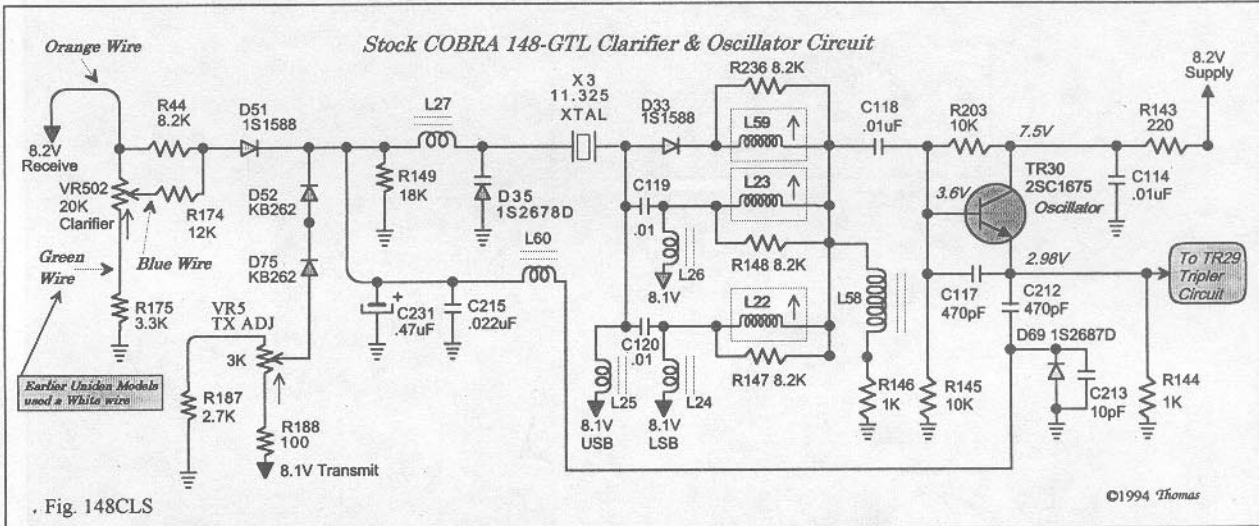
Stock COBRA 148-GTL Clarifier & Oscillator Circuit

Orange Wire

8.2V Receive

VR502 20K Clarifier

R44 8.2K

R174 12K

Blue Wire

Green Wire

R175 3.3K

Earlier Uniden Models used a White wire

D51 1S1588

D52 KB262

D75 KB262

VR5 TX ADJ

3K

R187 2.7K

R188 100

8.1V Transmit

L27

R149 18K

D35 1S2678D

C231 .47uF

C215 .022uF

L60

X3 11.325 XTAL

D33 1S1588

C119 .01

L26 8.1V

C120 .01

L25 8.1V USB

L24 8.1V LSB

R236 8.2K

L59

L23

R148 8.2K

L22

R147 8.2K

L58

R146 1K

C118 .01uF

R203 10K

7.5V

R143 220

8.2V Supply

C114 .01uF

3.6V

TR30 2SC1675 Oscillator

2.98V

To TR29 Tripler Circuit

C117 470pF

C212 470pF

D69 1S2687D

C213 10pF

R145 10K

R144 1K

. Fig. 148CLS

©1994 Thomas